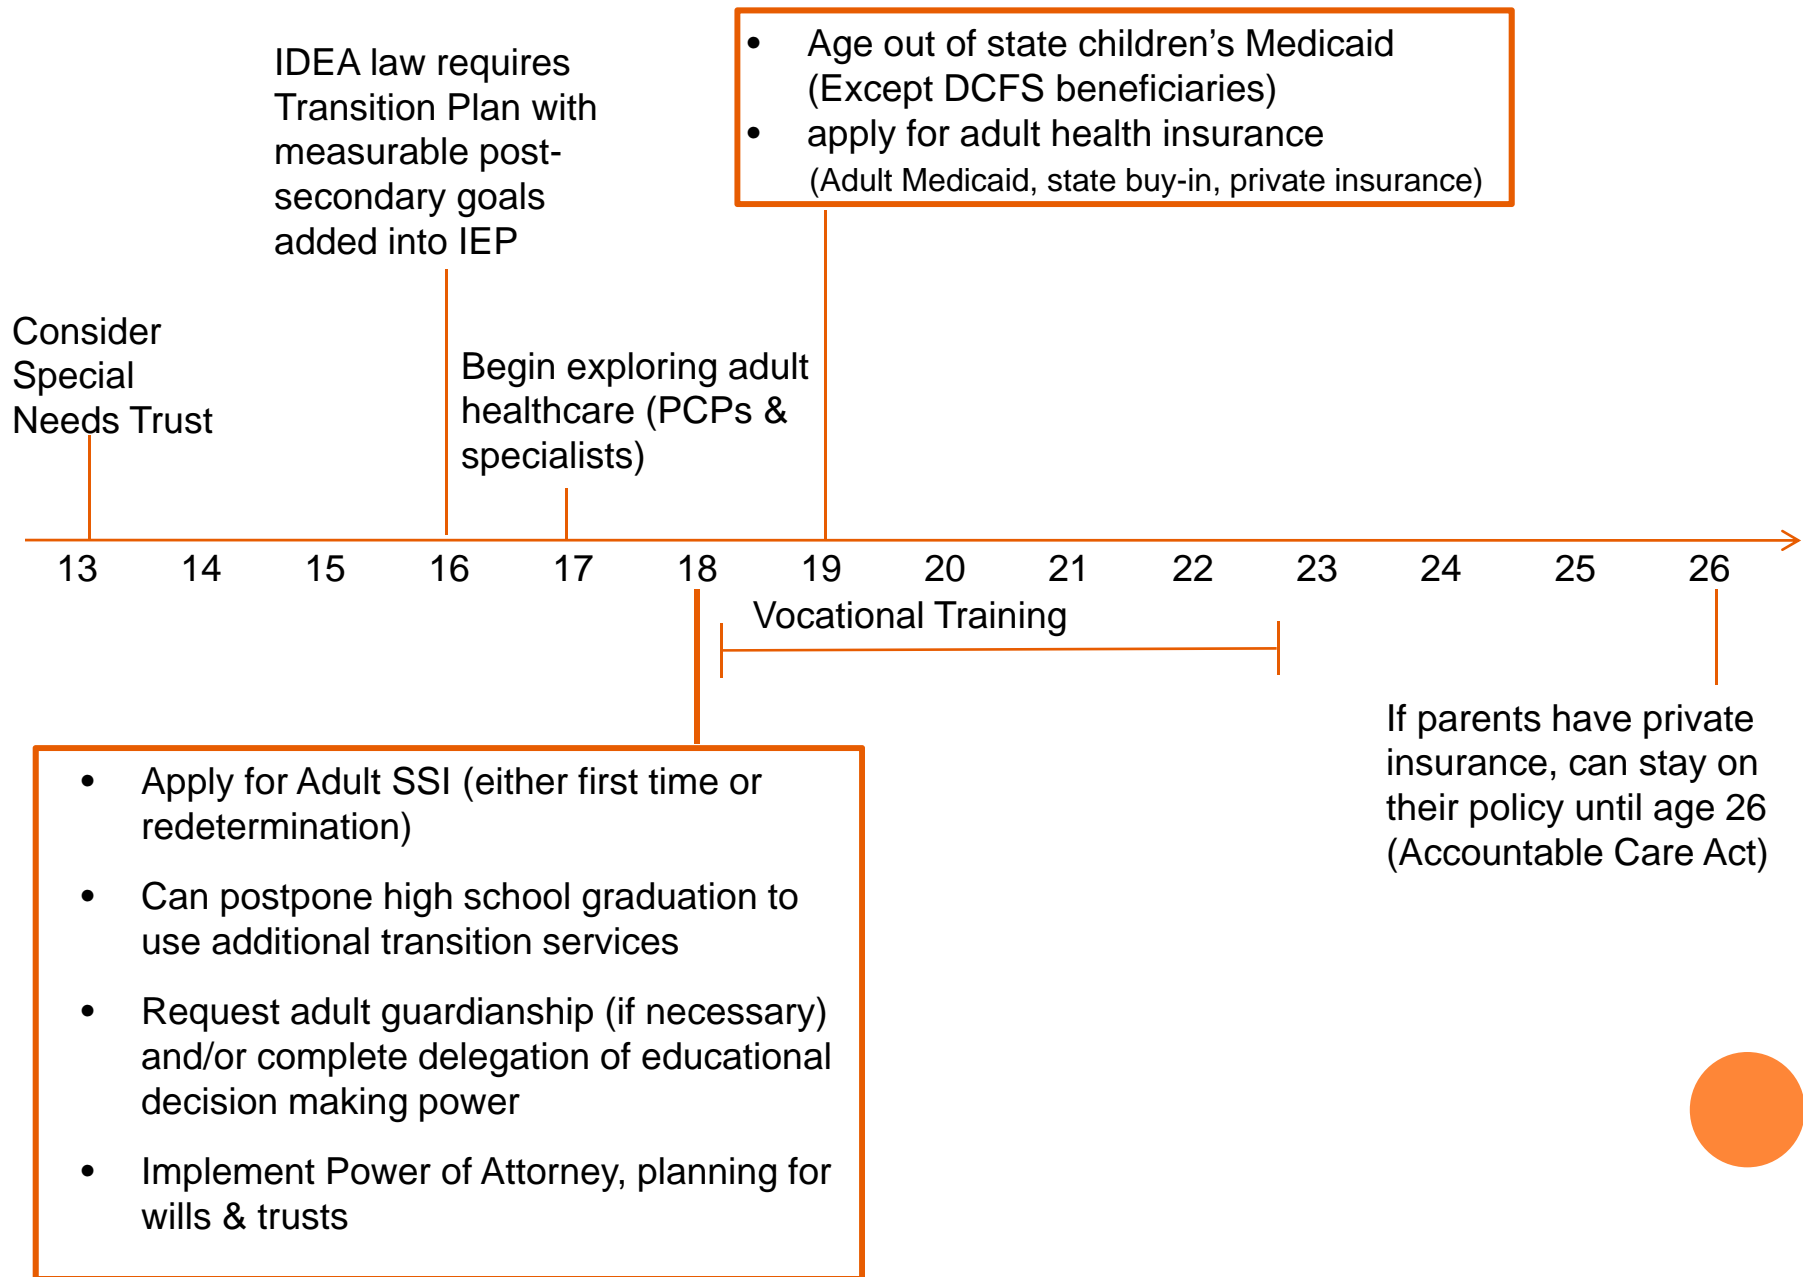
- Age out of state children's Medicaid (Except DCFS beneficiaries)
- apply for adult health insurance (Adult Medicaid, state buy-in, private insurance)

IDEA law requires Transition Plan with measurable post-secondary goals added into IEP

Consider Special Needs Trust

Begin exploring adult healthcare (PCPs & specialists)

13 14 15 16 17 18 19 20 21 22 23 24 25 26

Vocational Training

- Apply for Adult SSI (either first time or redetermination)
- Can postpone high school graduation to use additional transition services
- Request adult guardianship (if necessary) and/or complete delegation of educational decision making power
- Implement Power of Attorney, planning for wills & trusts

If parents have private insurance, can stay on their policy until age 26 (Accountable Care Act)